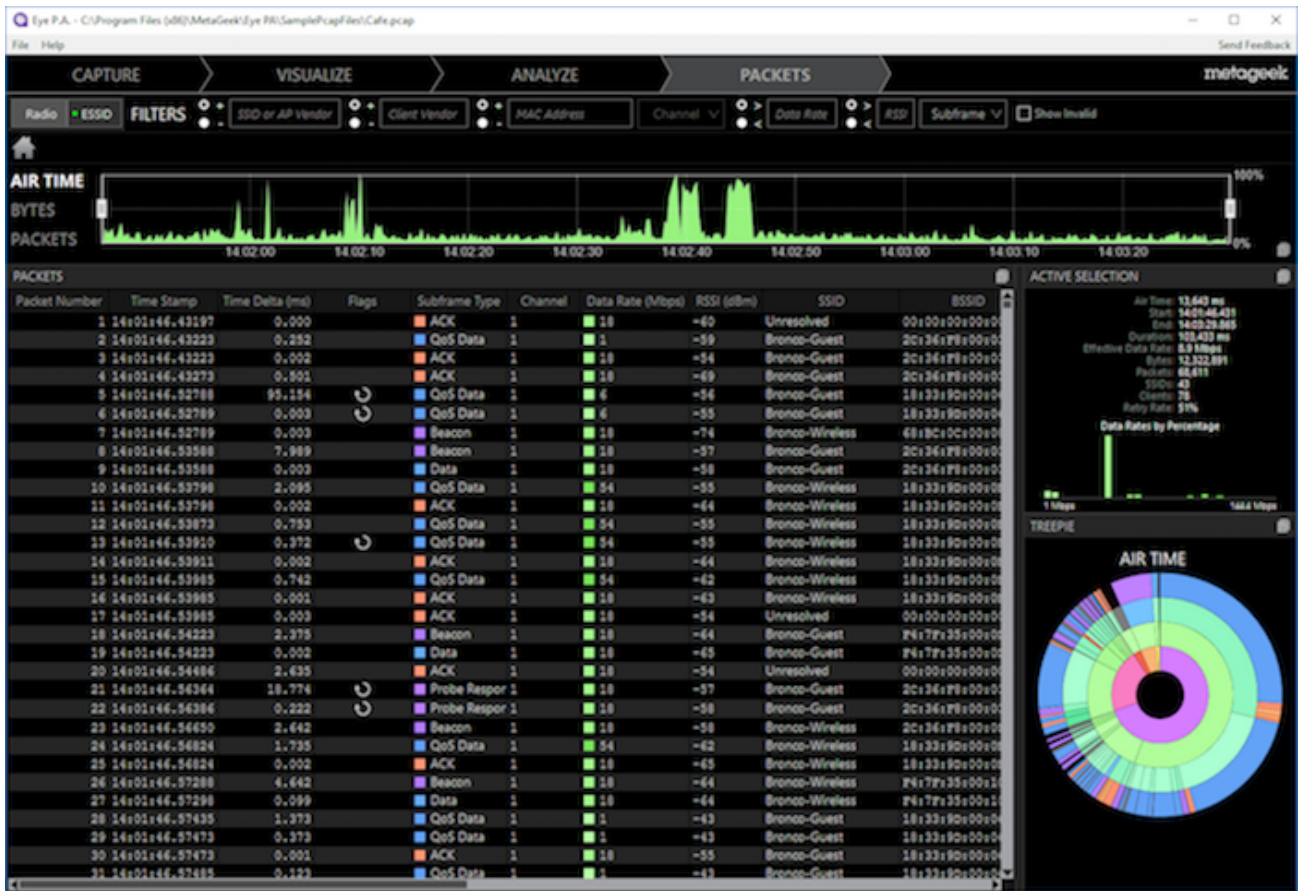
Eye P.A. - C:\Program Files (x86)\MetaGeek\Eye PA\SamplePcapFiles\Cafe.pcap

File Help

Send Feedback

CAPTURE VISUALIZE ANALYZE PACKETS

metageek

Radio ESSID FILTERS SSID or AP Vendor Client Vendor MAC Address Channel Data Rate RSSI Subframe Show Invalid

AIR TIME
BYTES
PACKETS

100%
0%

14:02:00 14:02:10 14:02:20 14:02:30 14:02:40 14:02:50 14:03:00 14:03:10 14:03:20

PACKETS

| Packet Number | Time Stamp | Time Delta (ms) | Flags | Subframe Type | Channel | Data Rate (Mbps) | RSSI (dBm) | SSID | BSSID |
|---|---|---|---|---|---|---|---|---|---|
| 1 | 14:01:46.43197 | 0.000 | | ACK | 1 | 18 | -60 | Unresolved | 00:00:00:00:0 |
| 2 | 14:01:46.43223 | 0.252 | | QoS Data | 1 | 1 | -59 | Bronco-Guest | 2C:36:F8:00:0 |
| 3 | 14:01:46.43223 | 0.002 | | ACK | 1 | 18 | -54 | Bronco-Guest | 2C:36:F8:00:0 |
| 4 | 14:01:46.43273 | 0.501 | | ACK | 1 | 18 | -69 | Bronco-Guest | 2C:36:F8:00:0 |
| 5 | 14:01:46.52788 | 95.154 | | QoS Data | 1 | 6 | -56 | Bronco-Guest | 18:33:9D:00:0 |
| 6 | 14:01:46.52789 | 0.003 | | QoS Data | 1 | 6 | -55 | Bronco-Guest | 18:33:9D:00:0 |
| 7 | 14:01:46.52789 | 0.003 | | Beacon | 1 | 18 | -74 | Bronco-Wireless | 68:BC:0C:00:0 |
| 8 | 14:01:46.53588 | 7.989 | | Beacon | 1 | 18 | -57 | Bronco-Guest | 2C:36:F8:00:0 |
| 9 | 14:01:46.53588 | 0.003 | | Data | 1 | 18 | -58 | Bronco-Guest | 2C:36:F8:00:0 |
| 10 | 14:01:46.53798 | 2.095 | | QoS Data | 1 | 54 | -55 | Bronco-Wireless | 18:33:9D:00:0 |
| 11 | 14:01:46.53798 | 0.002 | | ACK | 1 | 18 | -64 | Bronco-Wireless | 18:33:9D:00:0 |
| 12 | 14:01:46.53873 | 0.753 | | QoS Data | 1 | 54 | -55 | Bronco-Wireless | 18:33:9D:00:0 |
| 13 | 14:01:46.53910 | 0.372 | | QoS Data | 1 | 54 | -55 | Bronco-Wireless | 18:33:9D:00:0 |
| 14 | 14:01:46.53911 | 0.002 | | ACK | 1 | 18 | -64 | Bronco-Wireless | 18:33:9D:00:0 |
| 15 | 14:01:46.53985 | 0.742 | | QoS Data | 1 | 54 | -62 | Bronco-Wireless | 18:33:9D:00:0 |
| 16 | 14:01:46.53985 | 0.001 | | ACK | 1 | 18 | -64 | Bronco-Wireless | 18:33:9D:00:0 |
| 17 | 14:01:46.53985 | 0.003 | | ACK | 1 | 18 | -54 | Unresolved | 00:00:00:00:0 |
| 18 | 14:01:46.54223 | 2.375 | | Beacon | 1 | 18 | -64 | Bronco-Guest | F4:7F:35:00:0 |
| 19 | 14:01:46.54223 | 0.002 | | Data | 1 | 18 | -65 | Bronco-Guest | F4:7F:35:00:0 |
| 20 | 14:01:46.54486 | 2.635 | | ACK | 1 | 18 | -54 | Unresolved | 00:00:00:00:0 |
| 21 | 14:01:46.56364 | 18.774 | | Probe Respor | 1 | 18 | -57 | Bronco-Guest | 2C:36:F8:00:0 |
| 22 | 14:01:46.56386 | 0.222 | | Probe Respor | 1 | 18 | -58 | Bronco-Guest | 2C:36:F8:00:0 |
| 23 | 14:01:46.56650 | 2.642 | | Beacon | 1 | 18 | -58 | Bronco-Wireless | 2C:36:F8:00:0 |
| 24 | 14:01:46.56824 | 1.735 | | QoS Data | 1 | 54 | -62 | Bronco-Wireless | 18:33:9D:00:0 |
| 25 | 14:01:46.56824 | 0.002 | | ACK | 1 | 18 | -65 | Bronco-Wireless | 18:33:9D:00:0 |
| 26 | 14:01:46.57288 | 4.642 | | Beacon | 1 | 18 | -64 | Bronco-Wireless | F4:7F:35:00:0 |
| 27 | 14:01:46.57298 | 0.099 | | Data | 1 | 18 | -64 | Bronco-Wireless | F4:7F:35:00:0 |
| 28 | 14:01:46.57435 | 1.373 | | QoS Data | 1 | 1 | -43 | Bronco-Guest | 18:33:9D:00:0 |
| 29 | 14:01:46.57473 | 0.373 | | QoS Data | 1 | 1 | -43 | Bronco-Guest | 18:33:9D:00:0 |
| 30 | 14:01:46.57473 | 0.001 | | ACK | 1 | 18 | -55 | Bronco-Guest | 18:33:9D:00:0 |
| 31 | 14:01:46.57485 | 0.123 | | QoS Data | 1 | 1 | -43 | Bronco-Guest | 18:33:9D:00:0 |

ACTIVE SELECTION

Air Time: 13,643 ms
Start: 14:01:46.431
End: 14:03:29.865
Duration: 103,433 ms
Effective Data Rate: 8.9 Mbps
Bytes: 12,322,881
Packets: 68,611
SSIDs: 43
Clients: 76
Retry Rate: 51%

Data Rates by Percentage

1 Mbps
144.4 Mbps

TREEPIE

AIR TIME